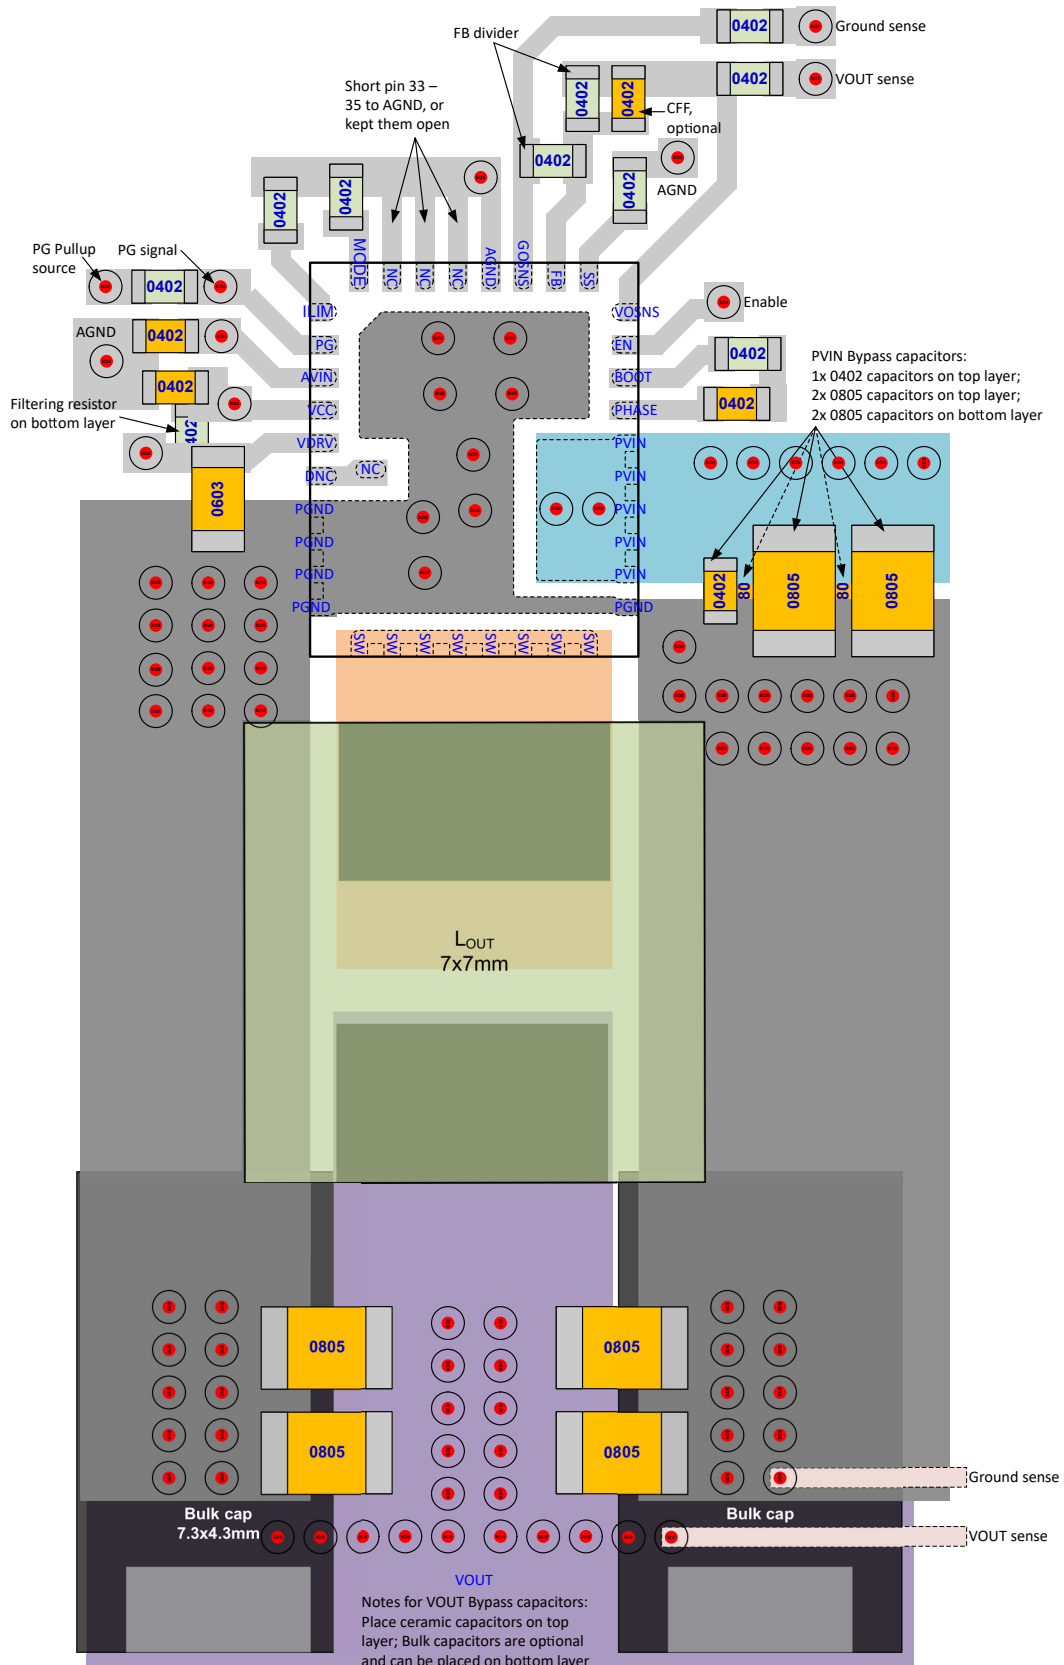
0402 Ground sense

FB divider

0402 VOUT sense

0402

0402

CFF, optional

Short pin 33 – 35 to AGND, or kept them open

0402

0402

AGND

0402

0402

MODE NC NC NC AGND GOSNS FB SS

PG Pullup source

PG signal

0402

Enable

ILIM

VOSNS

AGND

0402

PG

EN

0402

PVIN Bypass capacitors:
1x 0402 capacitors on top layer;
2x 0805 capacitors on top layer;
2x 0805 capacitors on bottom layer

0402

AVIN

BOOT

Filtering resistor on bottom layer

VCC

PHASE

0402

402

VDRV

PVIN

DNC

NC

PVIN

0603

PGND

PVIN

PGND

PVIN

0402

0805

0805

PGND

PVIN

80

80

PGND

PGND

SW SW SW SW SW SW SW SW

$L_{OUT}$
7x7mm

0805

0805

0805

0805

Ground sense

Bulk cap
7.3x4.3mm

Bulk cap

VOUT sense

VOUT

Notes for VOUT Bypass capacitors: Place ceramic capacitors on top layer; Bulk capacitors are optional and can be placed on bottom layer